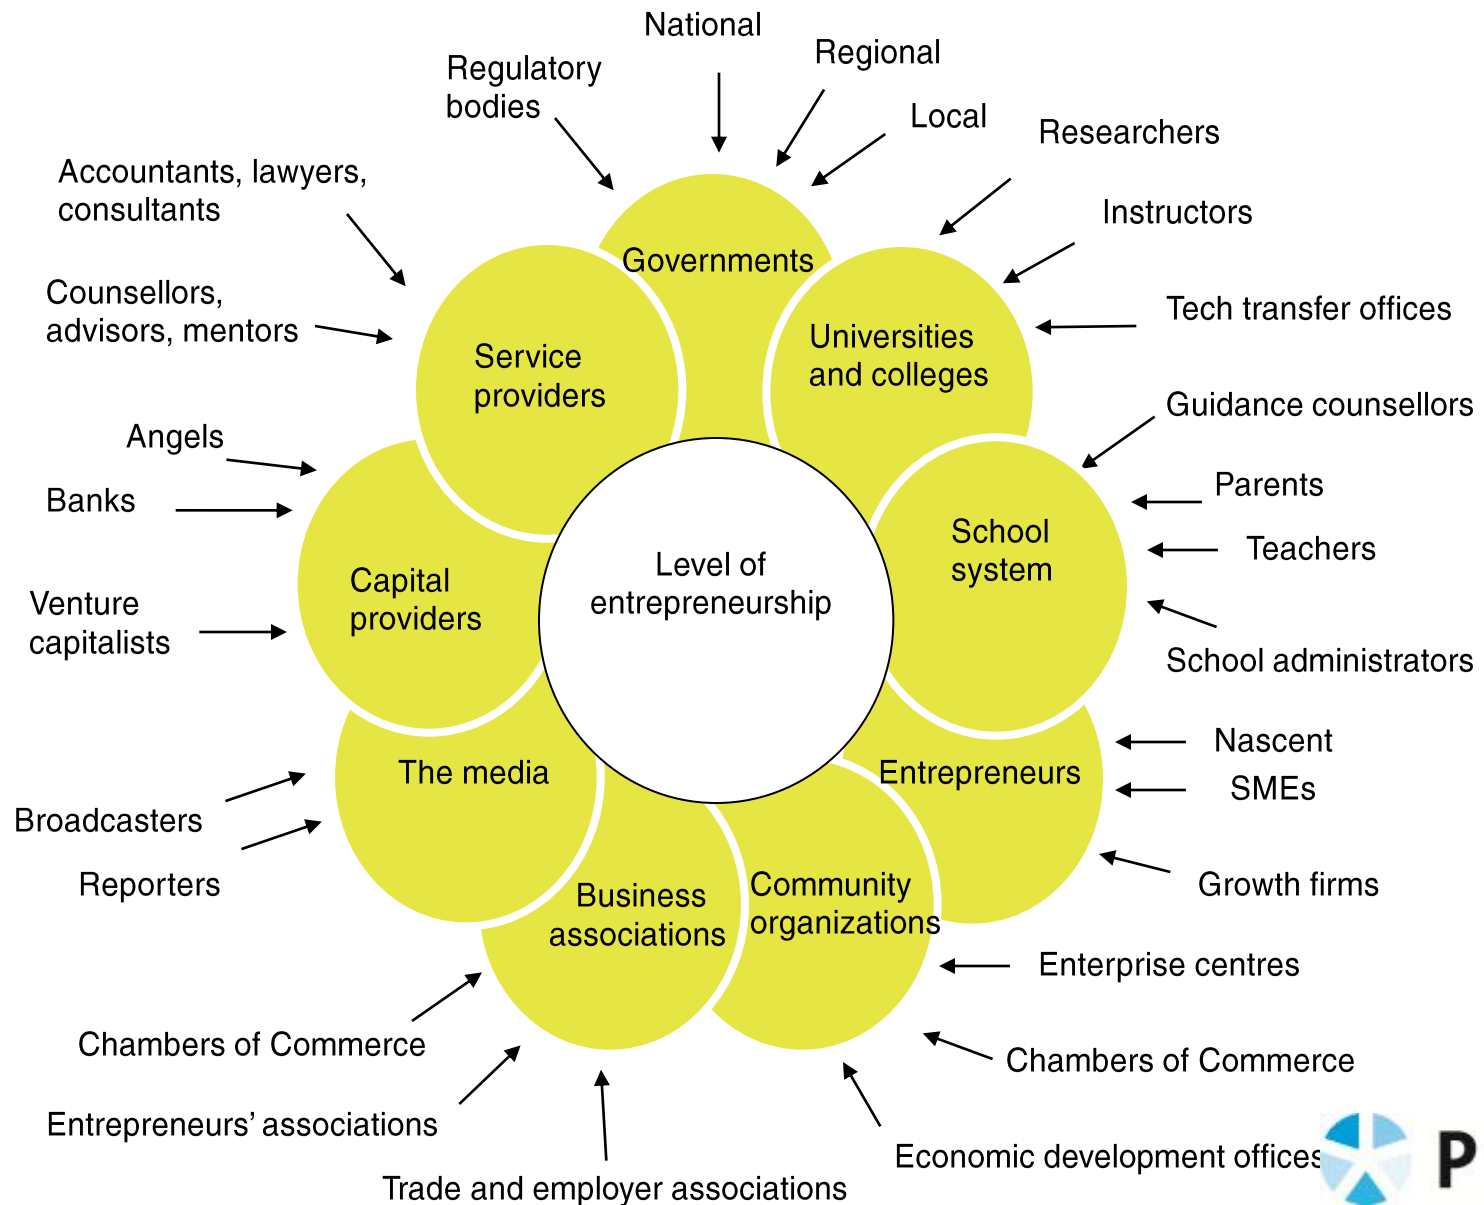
National

Regional

Local

Regulatory bodies

Researchers

Instructors

Accountants, lawyers, consultants

Governments

Tech transfer offices

Counsellors, advisors, mentors

Service providers

Universities and colleges

Guidance counsellors

Angels

Parents

Banks

School system

Teachers

Level of entrepreneurship

Capital providers

Venture capitalists

School administrators

Nascent

The media

Entrepreneurs

SMEs

Broadcasters

Reporters

Community organizations

Growth firms

Business associations

Enterprise centres

Chambers of Commerce

Chambers of Commerce

Entrepreneurs' associations

Economic development offices

Trade and employer associations

P